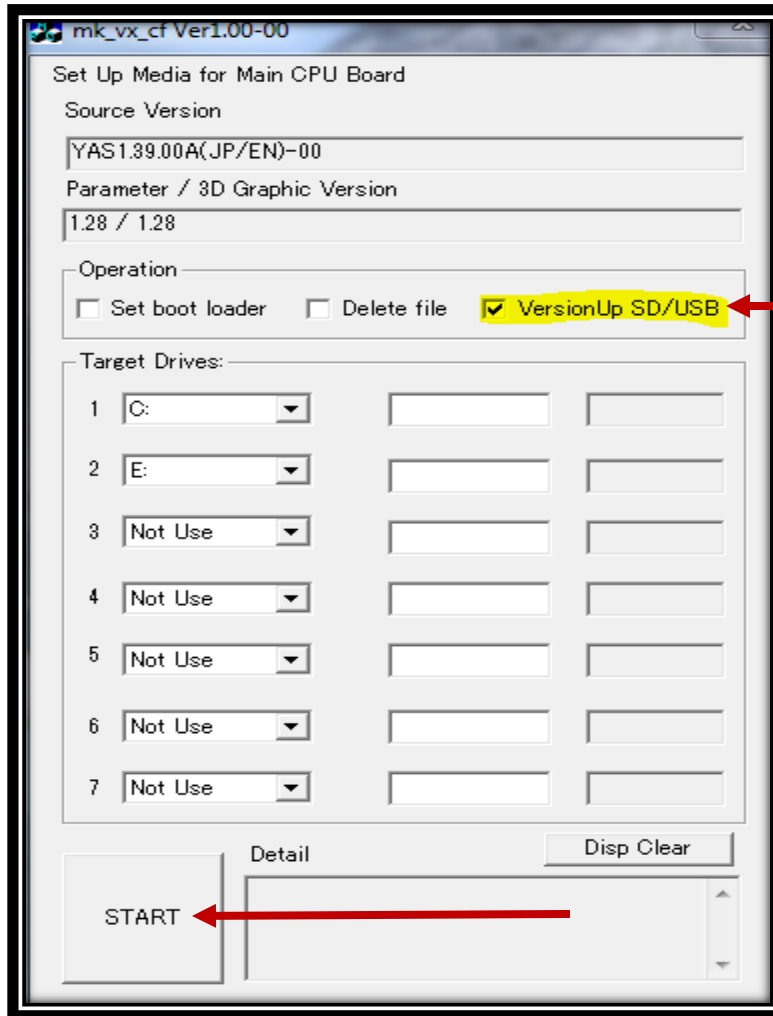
mk_vx_cf Ver1.00-00

Set Up Media for Main CPU Board

Source Version

YAS1.39.00A(JP/EN)-00

Parameter / 3D Graphic Version

1.28 / 1.28

Operation

Set boot loader

Delete file

VersionUp SD/USB

Target Drives:

1 C:

2 E:

3 Not Use

4 Not Use

5 Not Use

6 Not Use

7 Not Use

Disp Clear

Detail

START